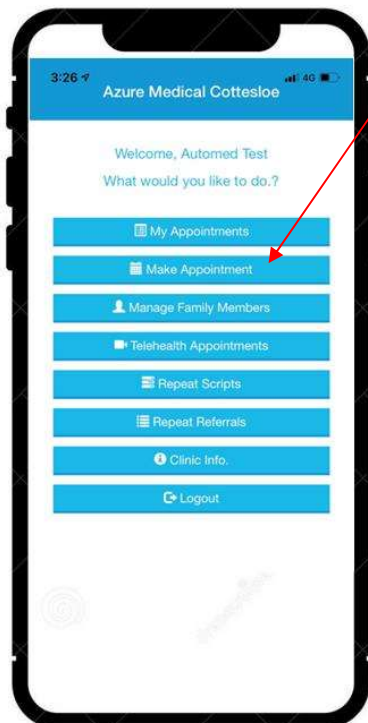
3:26
4G
Azure Medical Cottesloe

Welcome, Automed Test
What would you like to do.?

My Appointments
Make Appointment
Manage Family Members
Telehealth Appointments
Repeat Scripts
Repeat Referrals
Clinic Info.
Logout